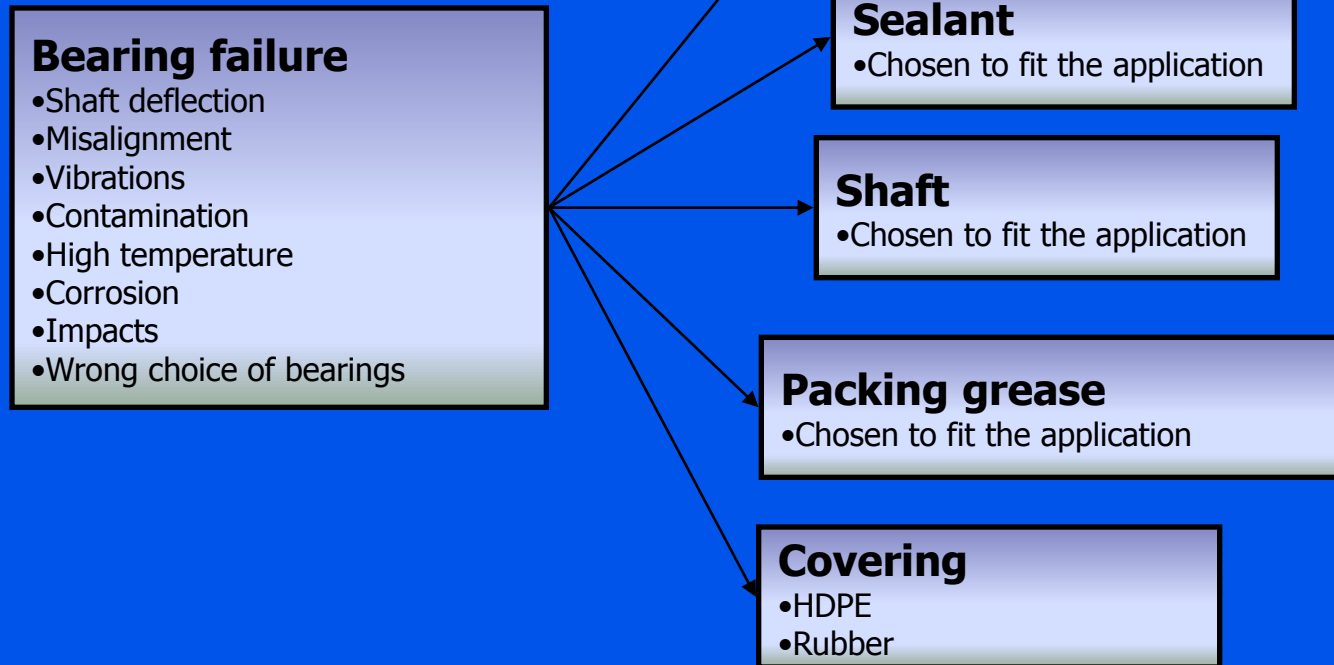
Bearing failure
•Shaft deflection
•Misalignment
•Vibrations
•Contamination
•High temperature
•Corrosion
•Impacts
•Wrong choice of bearings

Sealant
•Chosen to fit the application

Shaft
•Chosen to fit the application

Packing grease
•Chosen to fit the application

Covering
•HDPE
•Rubber